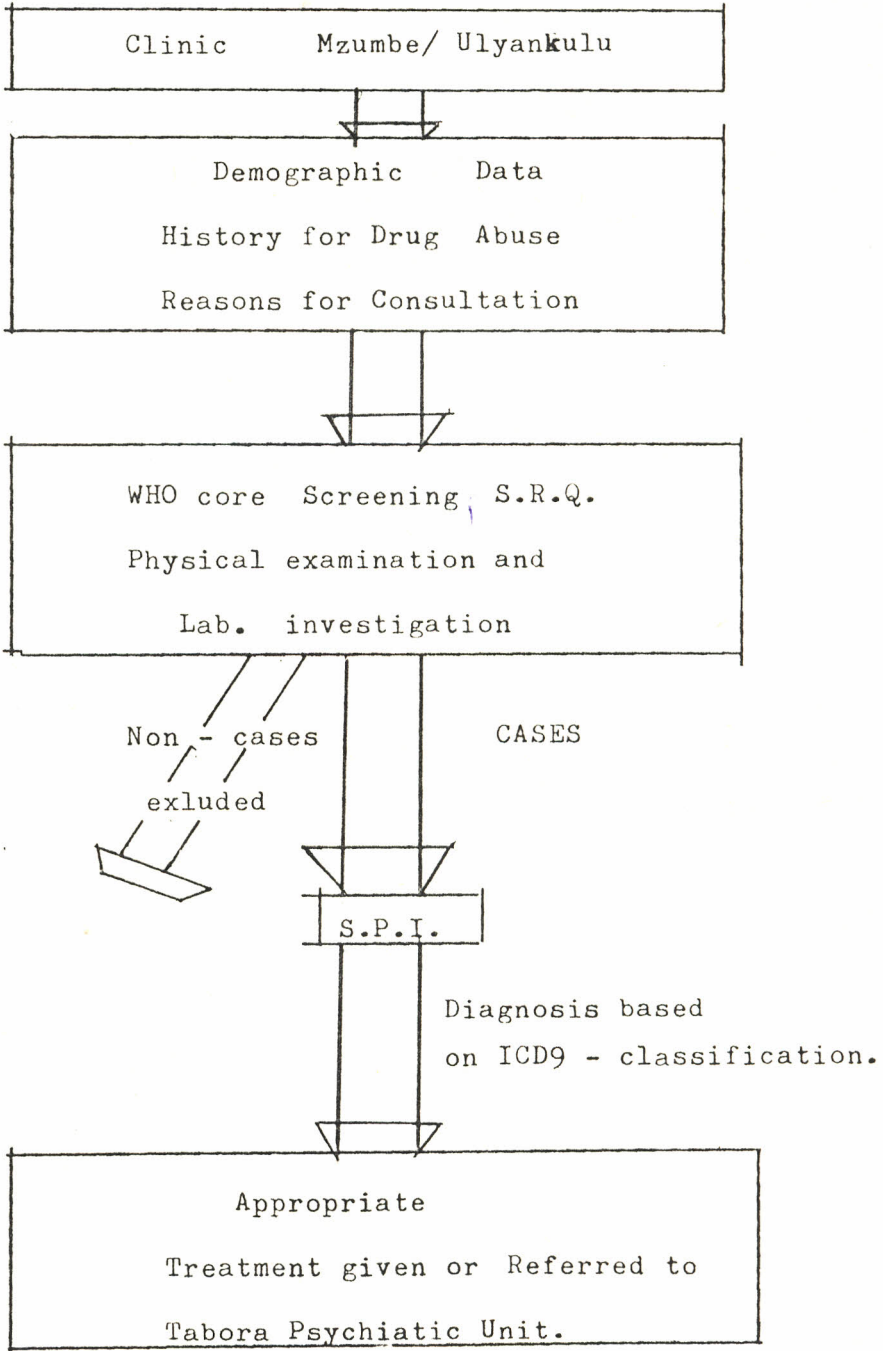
Clinic Mzumbe/ Ulyankulu

Demographic Data
History for Drug Abuse
Reasons for Consultation

WHO core Screening S.R.Q.
Physical examination and
Lab. investigation

Non - cases
exluded

CASES

S.P.I.

Diagnosis based
on ICD9 - classification.

Appropriate
Treatment given or Referred to
Tabora Psychiatic Unit.